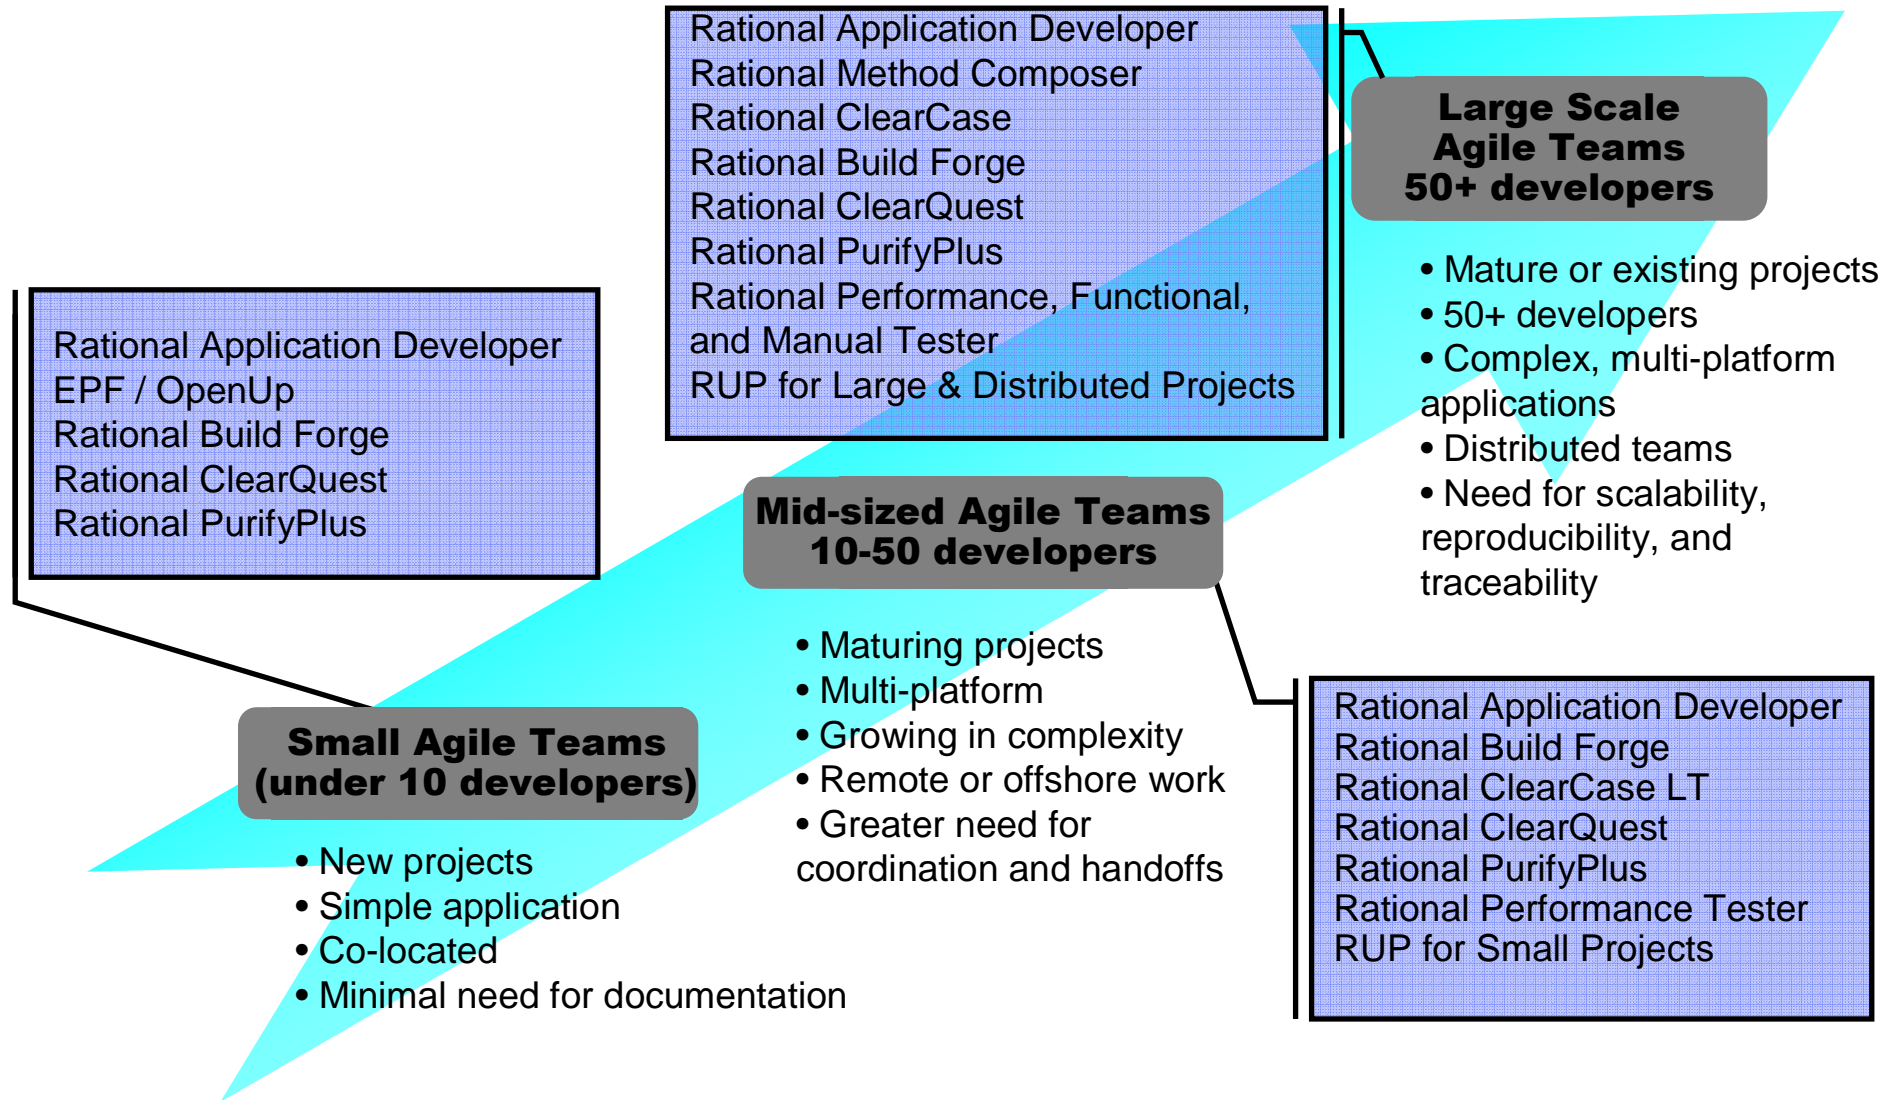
Rational Application Developer
Rational Method Composer
Rational ClearCase
Rational Build Forge
Rational ClearQuest
Rational PurifyPlus
Rational Performance, Functional, and Manual Tester
RUP for Large & Distributed Projects

Large Scale Agile Teams 50+ developers

• Mature or existing projects
• 50+ developers
• Complex, multi-platform applications
• Distributed teams
• Need for scalability, reproducibility, and traceability

Rational Application Developer
EPF / OpenUp
Rational Build Forge
Rational ClearQuest
Rational PurifyPlus

Mid-sized Agile Teams 10-50 developers

• Maturing projects
• Multi-platform
• Growing in complexity
• Remote or offshore work
• Greater need for coordination and handoffs

Small Agile Teams (under 10 developers)

• New projects
• Simple application
• Co-located
• Minimal need for documentation

Rational Application Developer
Rational Build Forge
Rational ClearCase LT
Rational ClearQuest
Rational PurifyPlus
Rational Performance Tester
RUP for Small Projects